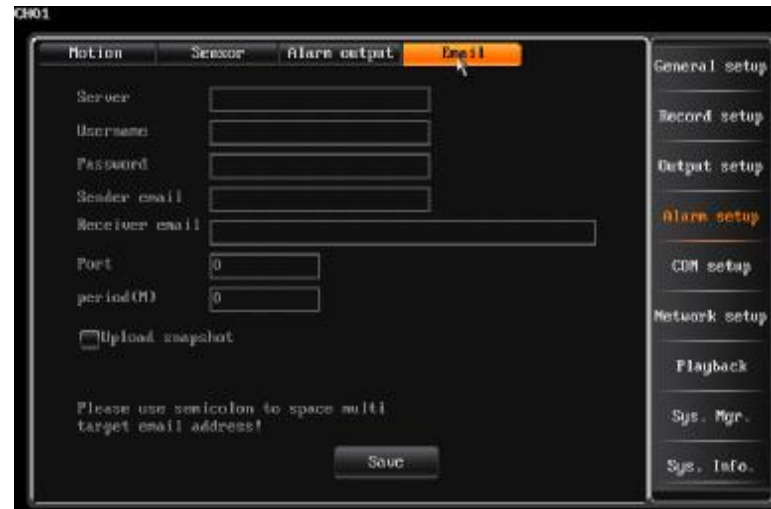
CH01

Motion
Sensor
Alarm output
Email

Server
Username
Password
Sender email
Receiver email
Port 0
period(M) 0

Upload snapshot

Please use semicolon to space multi target email address!

Save

General setup
Record setup
Output setup
Alarm setup
CDM setup
Network setup
Playback
Sys. Mgr.
Sys. Info.